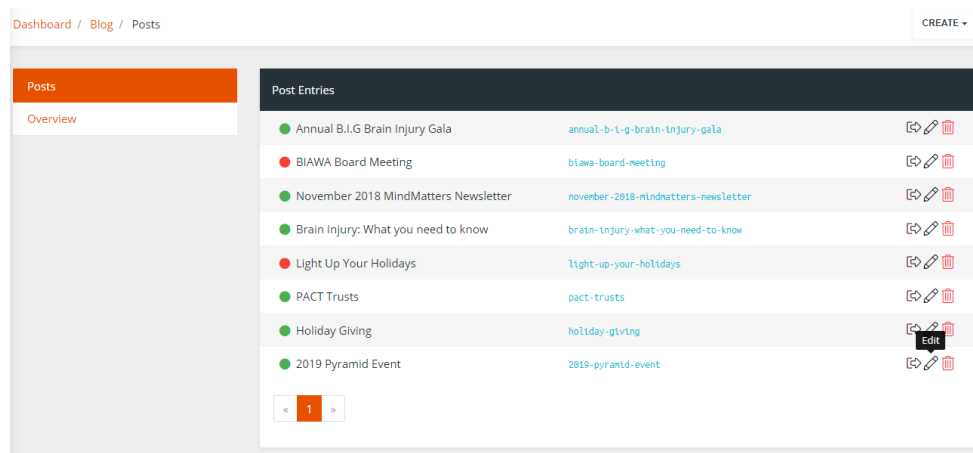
Dashboard / Blog / Posts

CREATE ▾

Posts

Overview

Post Entries

| | |
|---|---|
| Annual B.I.G Brain Injury Gala | annual-b-i-g-brain-injury-gala |
| BIAWA Board Meeting | biawa-board-meeting |
| November 2018 MindMatters Newsletter | november-2018-mindmatters-newsletter |
| Brain Injury: What you need to know | brain-injury-what-you-need-to-know |
| Light Up Your Holidays | light-up-your-holidays |
| PACT Trusts | pact-trusts |
| Holiday Giving | holiday-giving |
| 2019 Pyramid Event | 2019-pyramid-event |

Edit

« 1 »